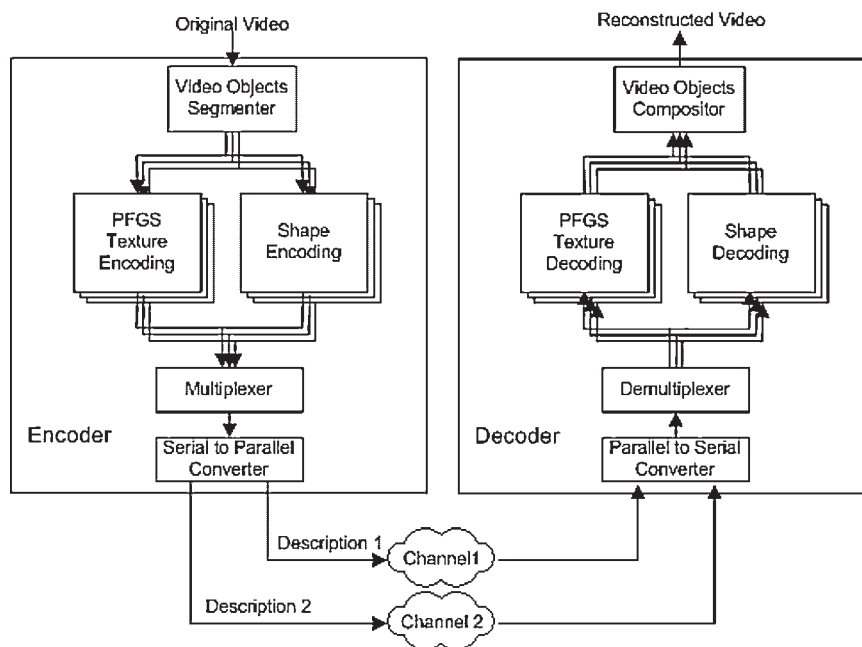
Original Video

Video Objects Segmenter

PFGS Texture Encoding

Shape Encoding

Multiplexer

Encoder

Serial to Parallel Converter

Reconstructed Video

Video Objects Compositor

PFGS Texture Decoding

Shape Decoding

Demultiplexer

Decoder

Parallel to Serial Converter

Description 1

Channel1

Description 2

Channel 2